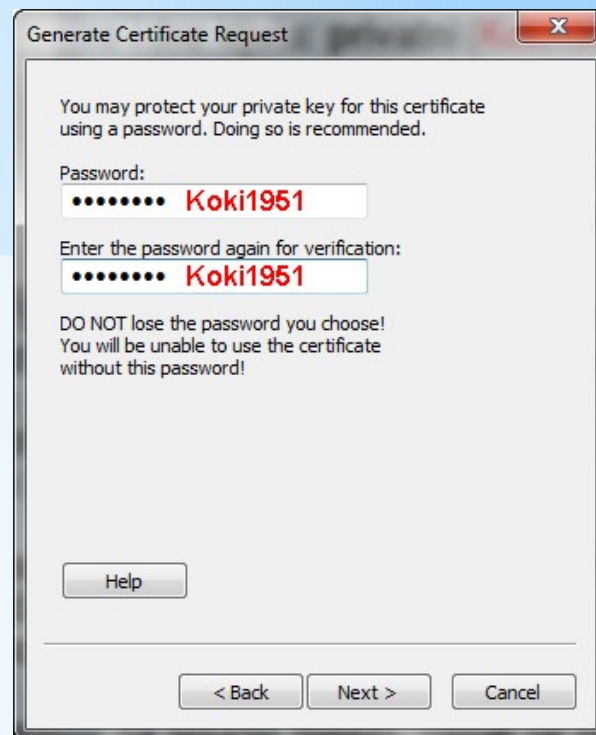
Generate Certificate Request

You may protect your private key for this certificate using a password. Doing so is recommended.

Password:
•••••••• Koki1951

Enter the password again for verification:
•••••••• Koki1951

DO NOT lose the password you choose! You will be unable to use the certificate without this password!

Help

< Back
Next >
Cancel